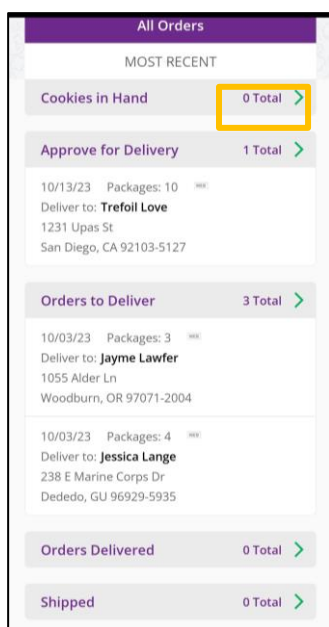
All Orders

MOST RECENT

Cookies in Hand 0 Total >

Approve for Delivery 1 Total >

10/13/23 Packages: 10
Deliver to: Trefoil Love
1231 Upas St
San Diego, CA 92103-5127

Orders to Deliver 3 Total >

10/03/23 Packages: 3
Deliver to: Jayme Lawfer
1055 Alder Ln
Woodburn, OR 97071-2004

10/03/23 Packages: 4
Deliver to: Jessica Lange
238 E Marine Corps Dr
Dededo, GU 96929-5935

Orders Delivered 0 Total >

Shipped 0 Total >